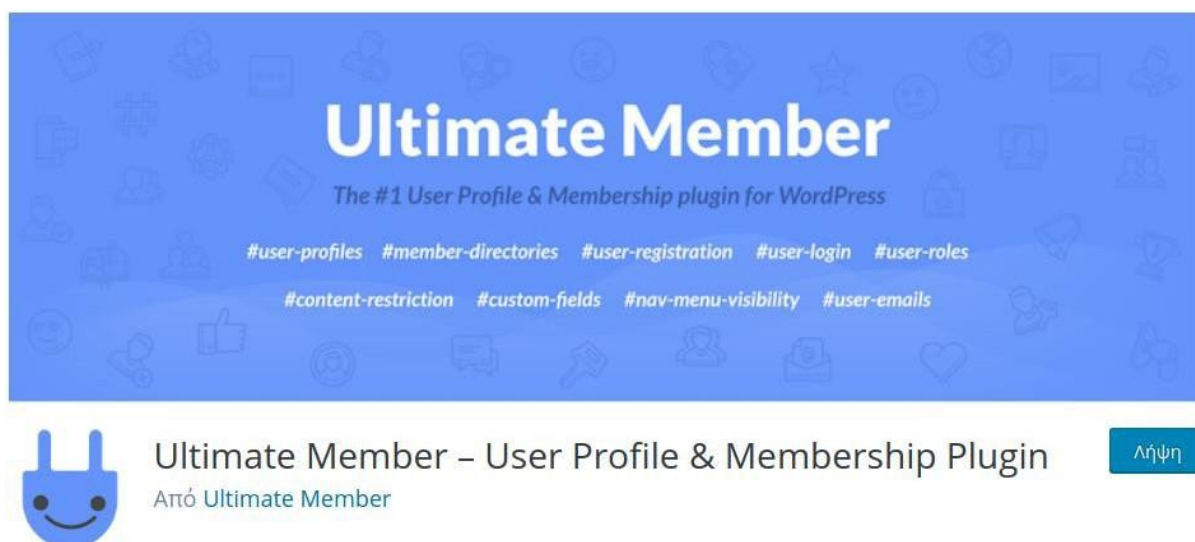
Ultimate Member

The #1 User Profile & Membership plugin for WordPress

#user-profiles #member-directories #user-registration #user-login #user-roles

#content-restriction #custom-fields #nav-menu-visibility #user-emails

Ultimate Member – User Profile & Membership Plugin

Από Ultimate Member

Λήψη